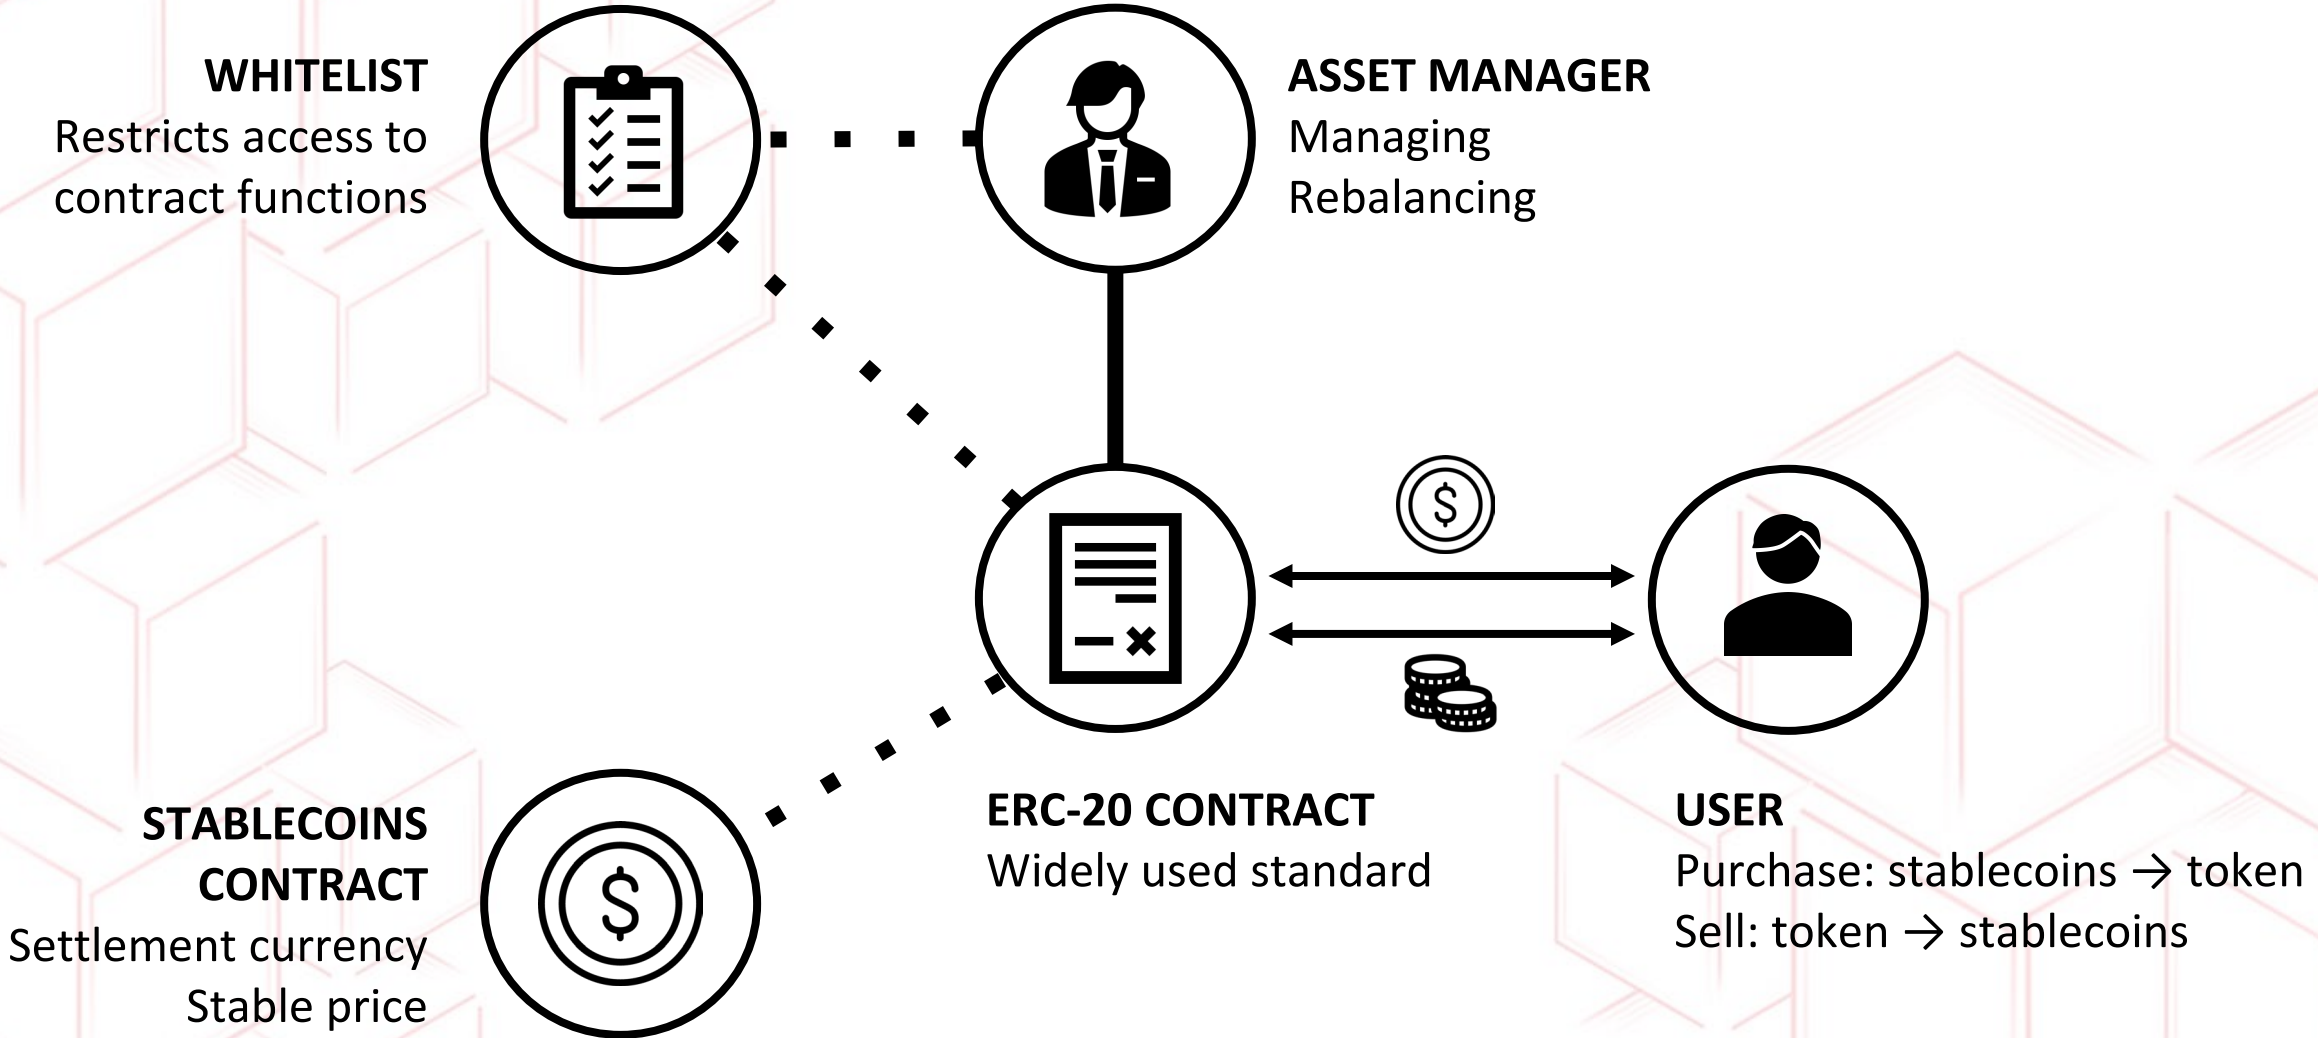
WHITELIST
Restricts access to contract functions

ASSET MANAGER
Managing
Rebalancing

ERC-20 CONTRACT
Widely used standard

USER
Purchase: stablecoins → token
Sell: token → stablecoins

STABLECOINS CONTRACT
Settlement currency
Stable price